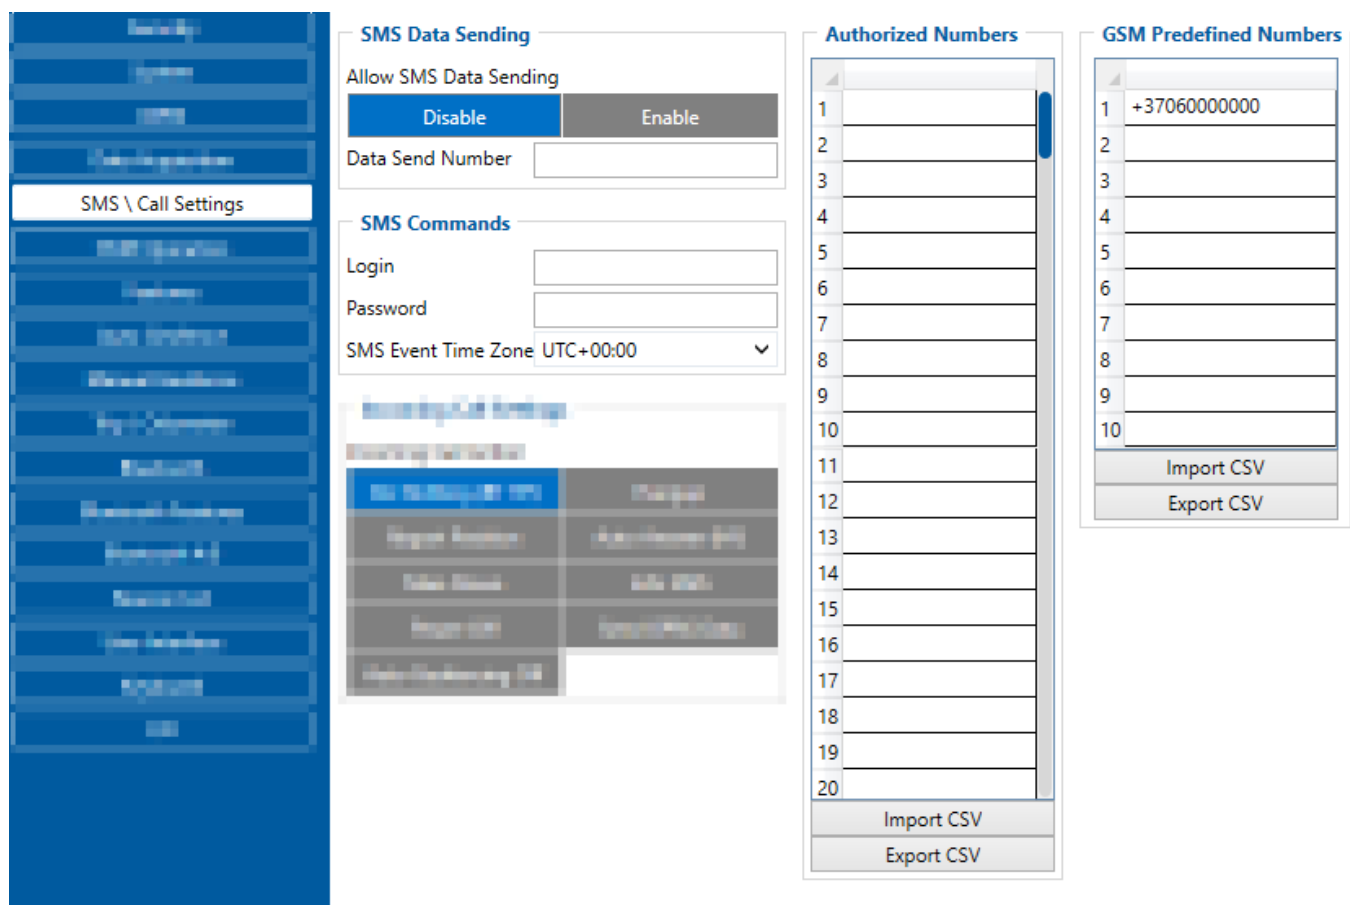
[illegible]
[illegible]
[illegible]
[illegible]
SMS \ Call Settings
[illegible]
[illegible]
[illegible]
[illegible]
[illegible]
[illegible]
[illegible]
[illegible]
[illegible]
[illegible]
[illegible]
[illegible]

SMS Data Sending
Allow SMS Data Sending
Disable
Enable
Data Send Number

SMS Commands
Login
Password
SMS Event Time Zone UTC+00:00

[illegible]

Authorized Numbers

| | |
|---|---|
| 1 | |
| 2 | |
| 3 | |
| 4 | |
| 5 | |
| 6 | |
| 7 | |
| 8 | |
| 9 | |
| 10 | |
| 11 | |
| 12 | |
| 13 | |
| 14 | |
| 15 | |
| 16 | |
| 17 | |
| 18 | |
| 19 | |
| 20 | |

Import CSV
Export CSV

GSM Predefined Numbers

| | |
|---|---|
| 1 | +37060000000 |
| 2 | |
| 3 | |
| 4 | |
| 5 | |
| 6 | |
| 7 | |
| 8 | |
| 9 | |
| 10 | |

Import CSV
Export CSV